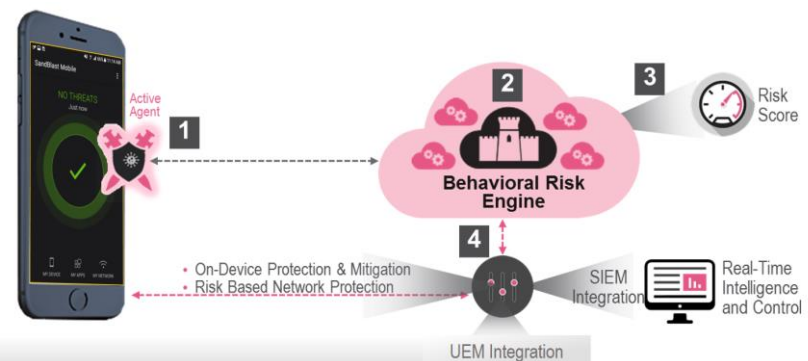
SandBlast Mobile

NO THREATS
Just now

MY DEVICE MY APPS MY NETWORK

Active Agent

1

2

Behavioral Risk Engine

3

Risk Score

4

• On-Device Protection & Mitigation
• Risk Based Network Protection

SIEM Integration

Real-Time Intelligence and Control

UEM Integration